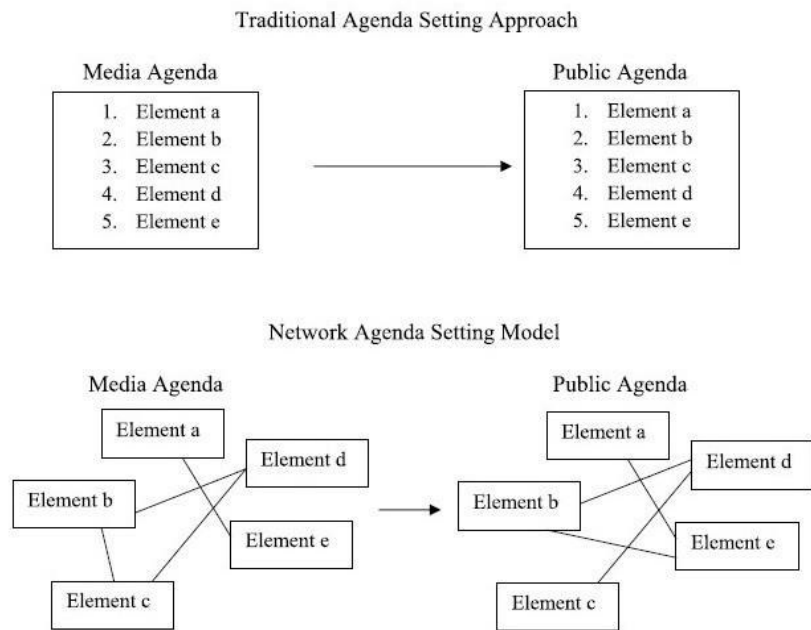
Traditional Agenda Setting Approach

Media Agenda

1. Element a
2. Element b
3. Element c
4. Element d
5. Element e

Public Agenda

1. Element a
2. Element b
3. Element c
4. Element d
5. Element e

Network Agenda Setting Model

Media Agenda

Element a
Element d
Element b
Element e
Element c

Public Agenda

Element a
Element d
Element b
Element e
Element c